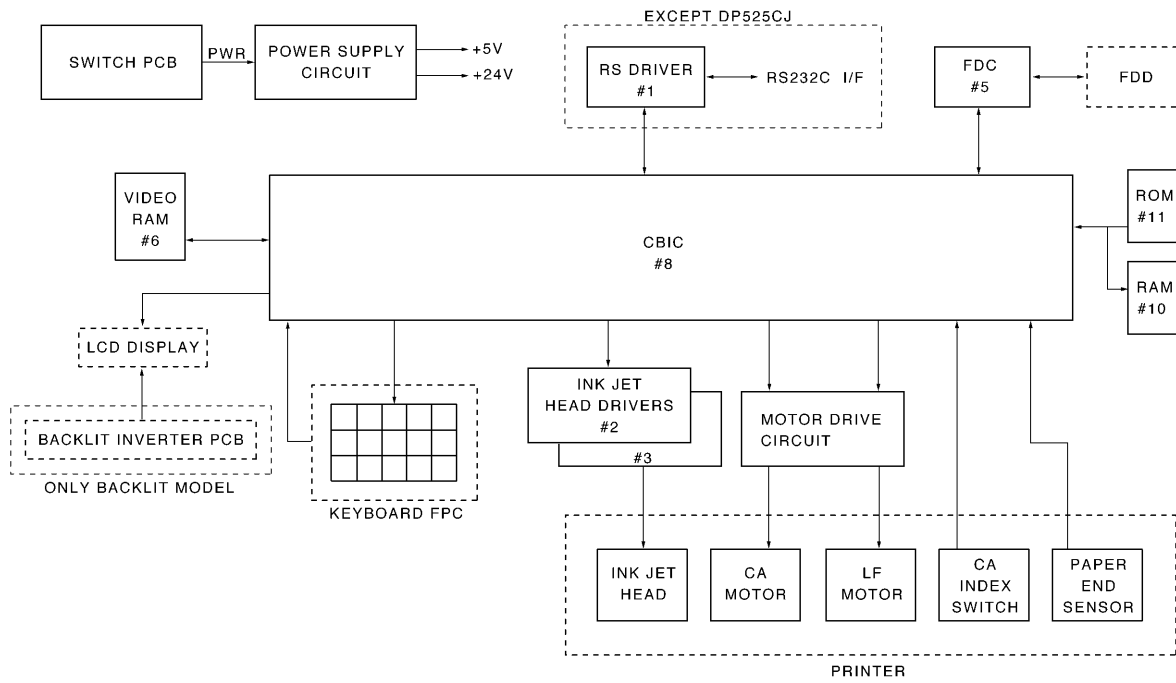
SWITCH PCB

PWR

POWER SUPPLY CIRCUIT

+5V

+24V

EXCEPT DP525CJ

RS DRIVER #1

RS232C I/F

FDC #5

FDD

VIDEO RAM #6

CBIC #8

ROM #11

RAM #10

LCD DISPLAY

BACKLIT INVERTER PCB

ONLY BACKLIT MODEL

KEYBOARD FPC

INK JET HEAD DRIVERS #2

#3

MOTOR DRIVE CIRCUIT

INK JET HEAD

CA MOTOR

LF MOTOR

CA INDEX SWITCH

PAPER END SENSOR

PRINTER